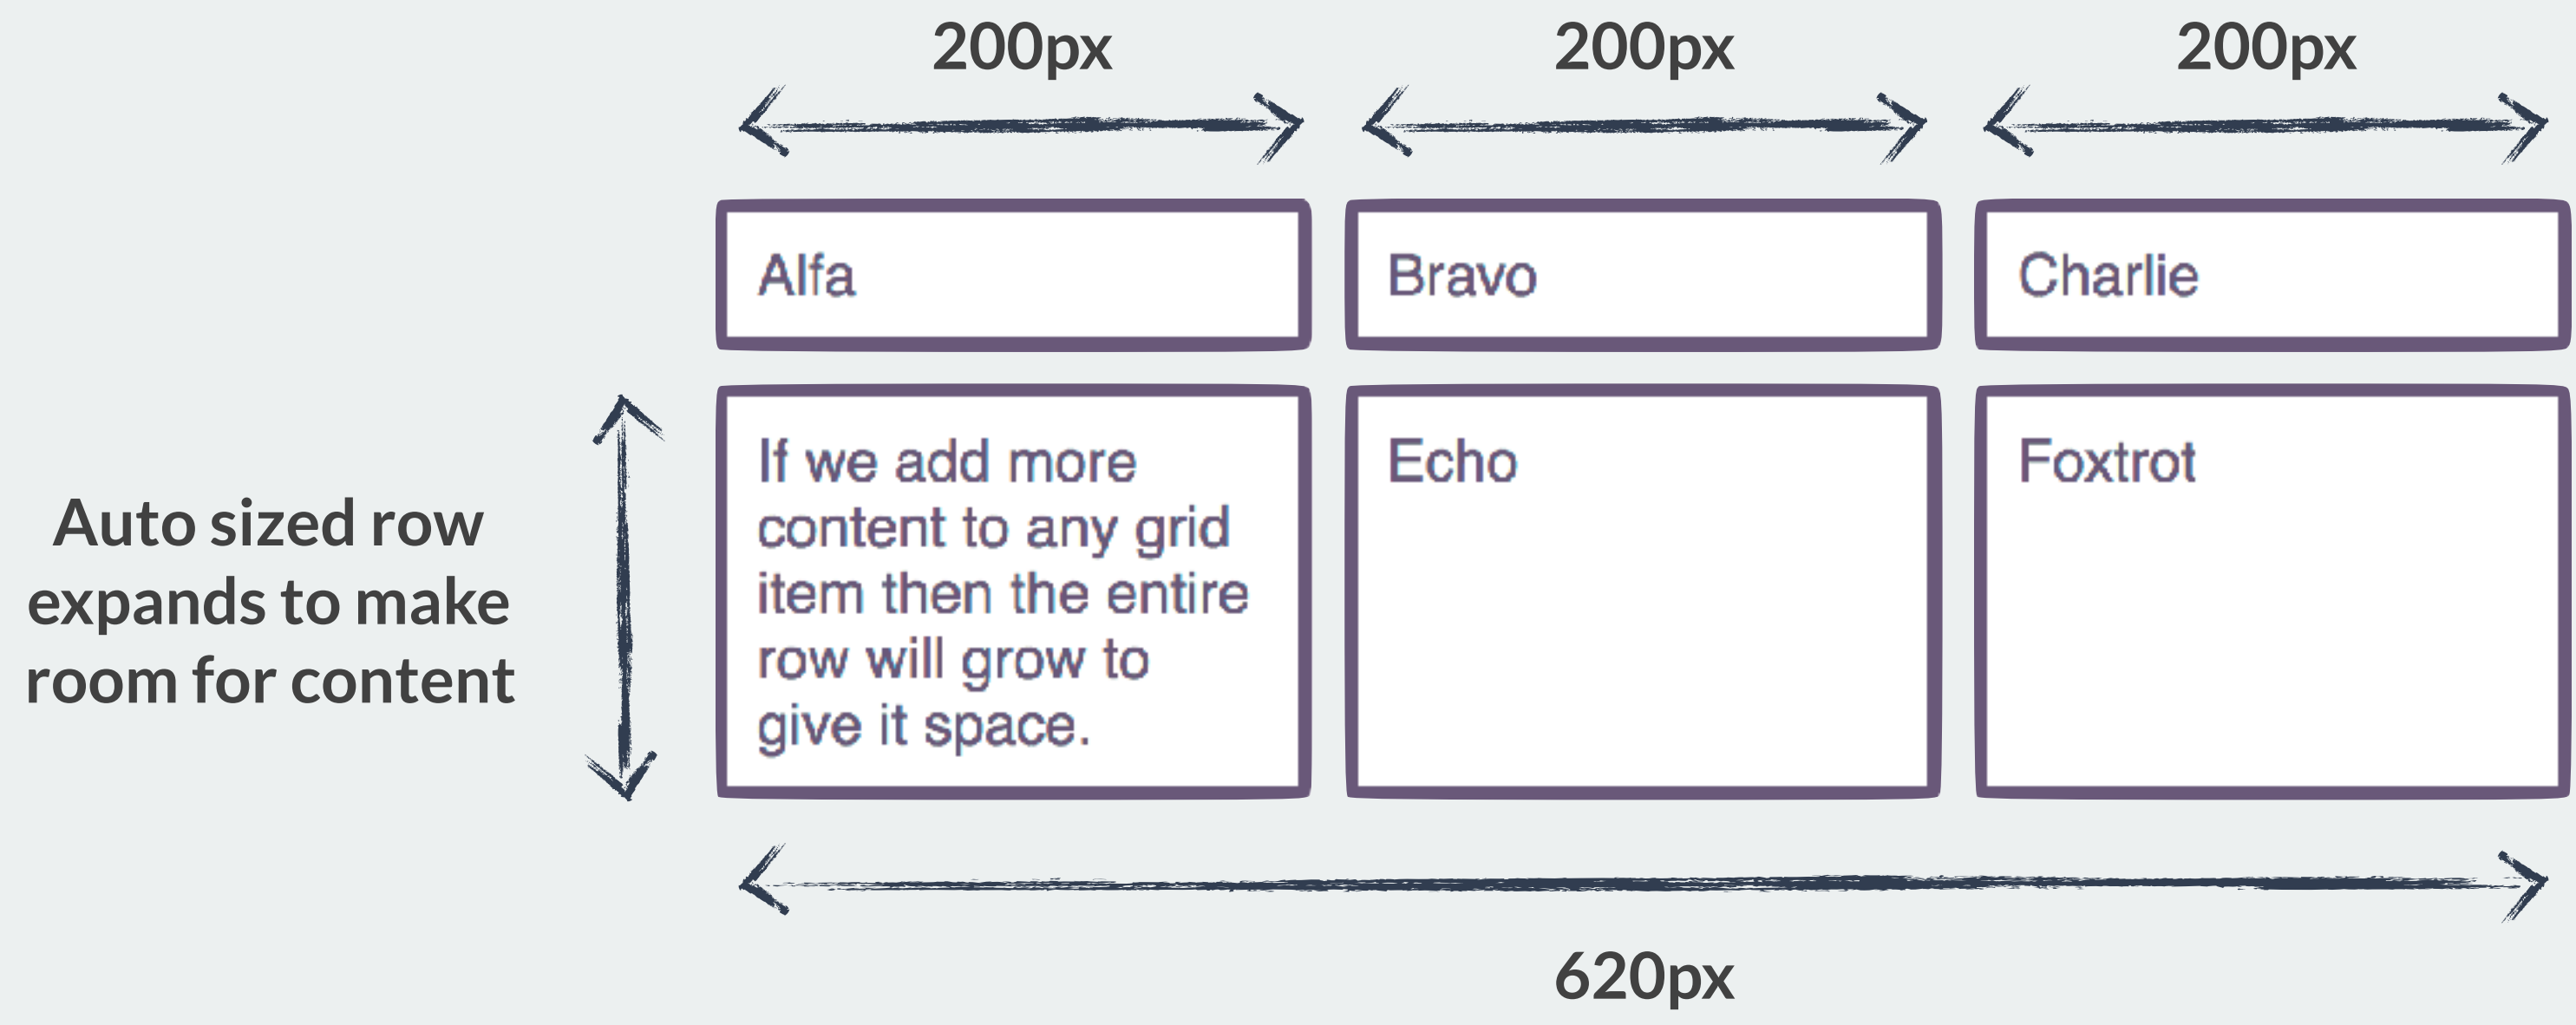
200px

200px

200px

Alfa

Bravo

Charlie

Auto sized row expands to make room for content

If we add more content to any grid item then the entire row will grow to give it space.

Echo

Foxtrot

620px